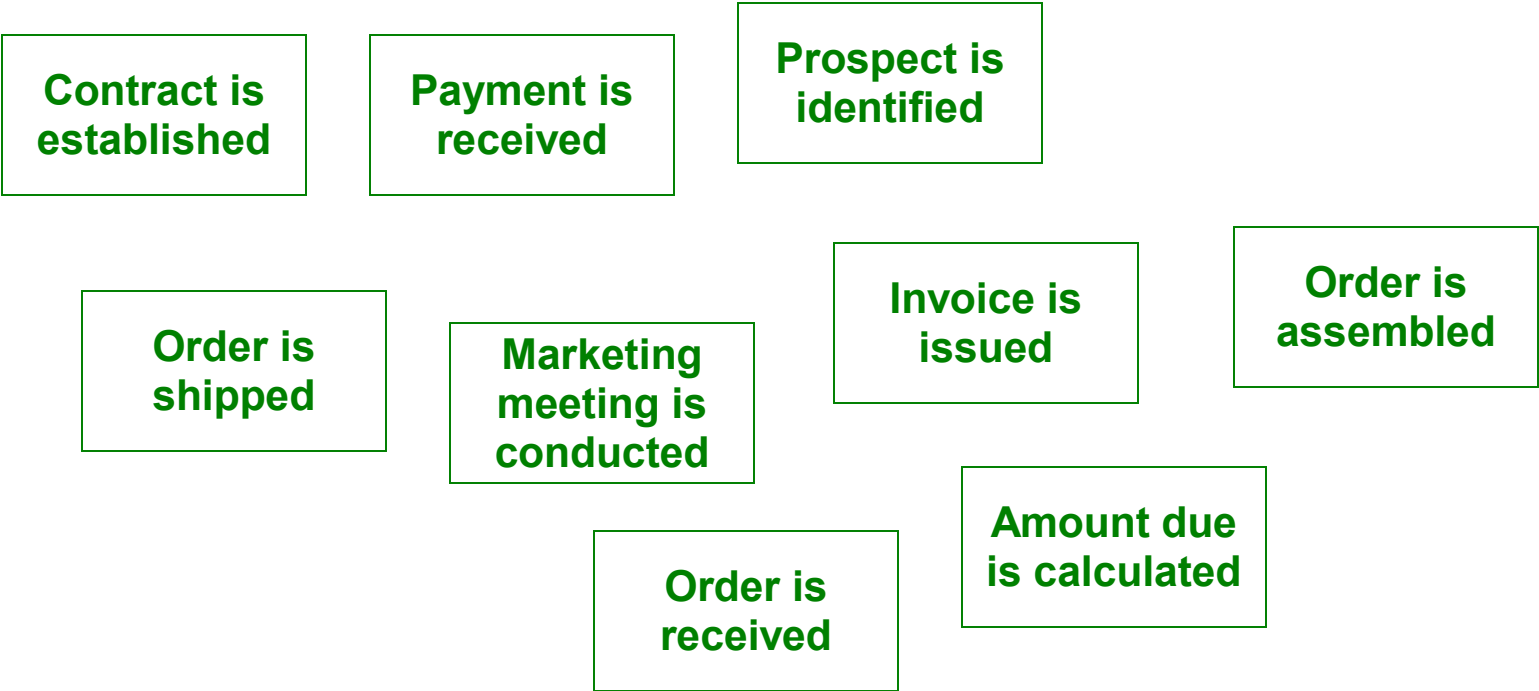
Contract is established

Payment is received

Prospect is identified

Order is shipped

Marketing meeting is conducted

Invoice is issued

Order is assembled

Amount due is calculated

Order is received